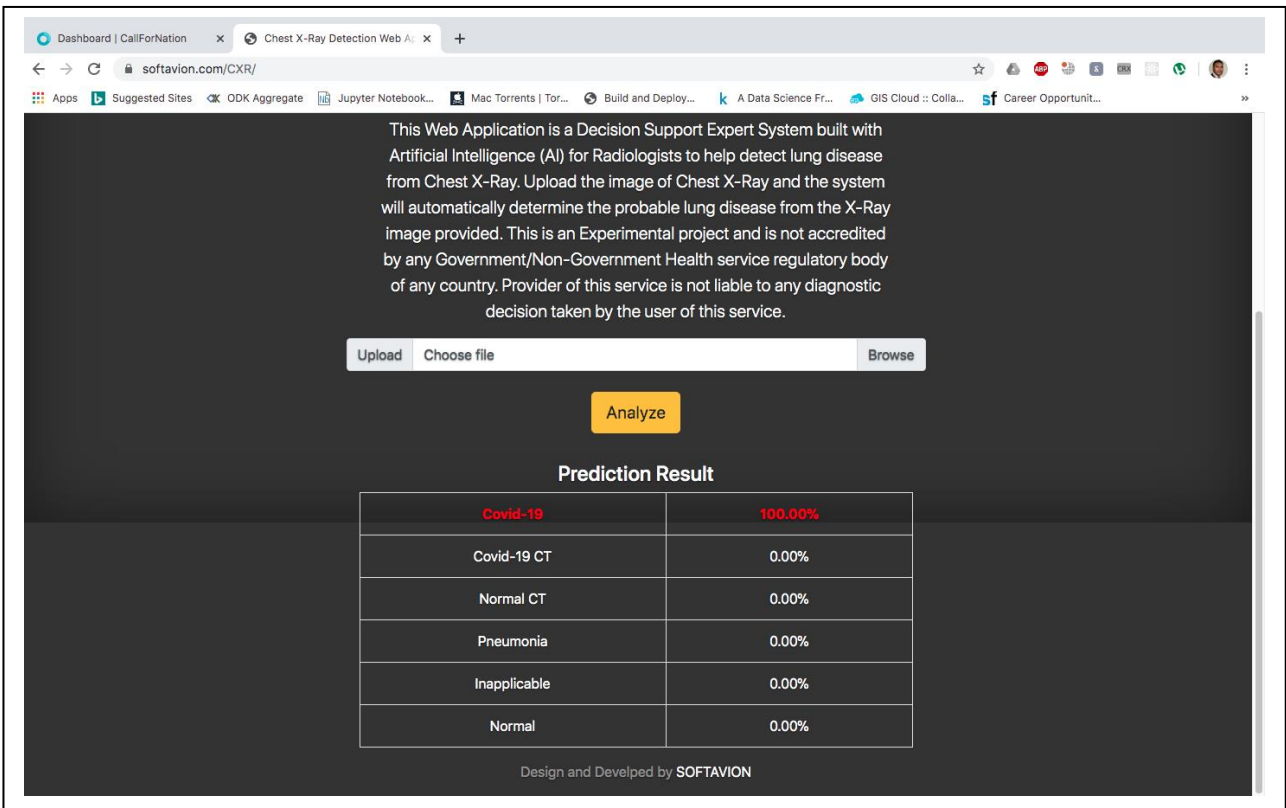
Dashboard | CallForNation × Chest X-Ray Detection Web Ap × +

softavion.com/CXR/

Apps Suggested Sites ODK Aggregate Jupyter Notebook... Mac Torrents | Tor... Build and Deploy... A Data Science Fr... GIS Cloud :: Colla... Career Opportunit... »

This Web Application is a Decision Support Expert System built with Artificial Intelligence (AI) for Radiologists to help detect lung disease from Chest X-Ray. Upload the image of Chest X-Ray and the system will automatically determine the probable lung disease from the X-Ray image provided. This is an Experimental project and is not accredited by any Government/Non-Government Health service regulatory body of any country. Provider of this service is not liable to any diagnostic decision taken by the user of this service.

Upload Choose file Browse

Analyze

Prediction Result

| Covid-19 | 100.00% |
|---|---|
| Covid-19 CT | 0.00% |
| Normal CT | 0.00% |
| Pneumonia | 0.00% |
| Inapplicable | 0.00% |
| Normal | 0.00% |

Design and Develped by SOFTAVION